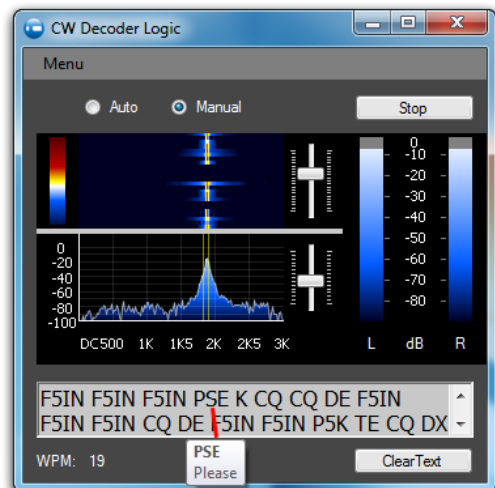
CW Decoder Logic

Menu

Auto

Manual

Stop

0
-20
-40
-60
-80
-100

DC500 1K 1K5 2K 2K5 3K

0
-10
-20
-30
-40
-50
-60
-70
-80

L dB R

F5IN F5IN F5IN PSE K CQ CQ DE F5IN
F5IN F5IN CQ DE F5IN F5IN P5K TE CQ DX

WPM: 19

PSE
Please

ClearText